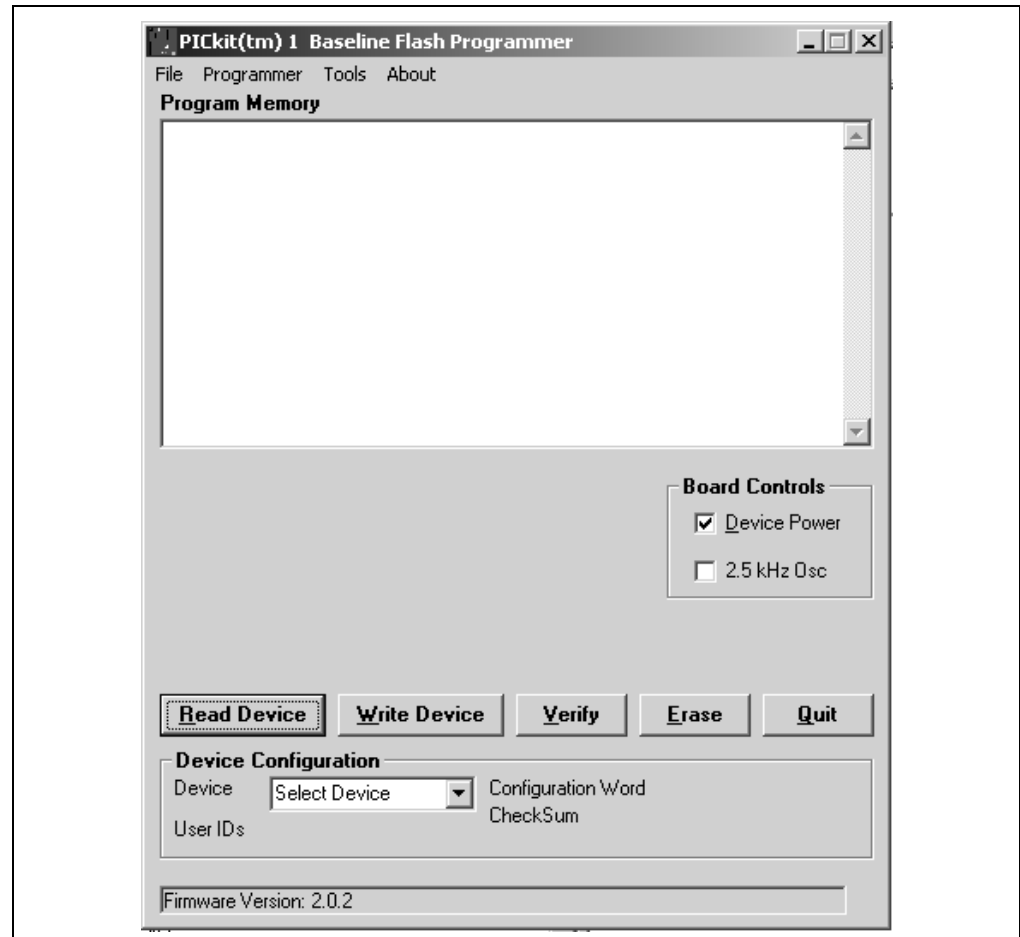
PICkit(tm) 1 Baseline Flash Programmer

File Programmer Tools About

Program Memory

Board Controls

Device Power

2.5 kHz Osc

Read Device Write Device Verify Erase Quit

Device Configuration

Device Select Device Configuration Word

CheckSum

User IDs

Firmware Version: 2.0.2